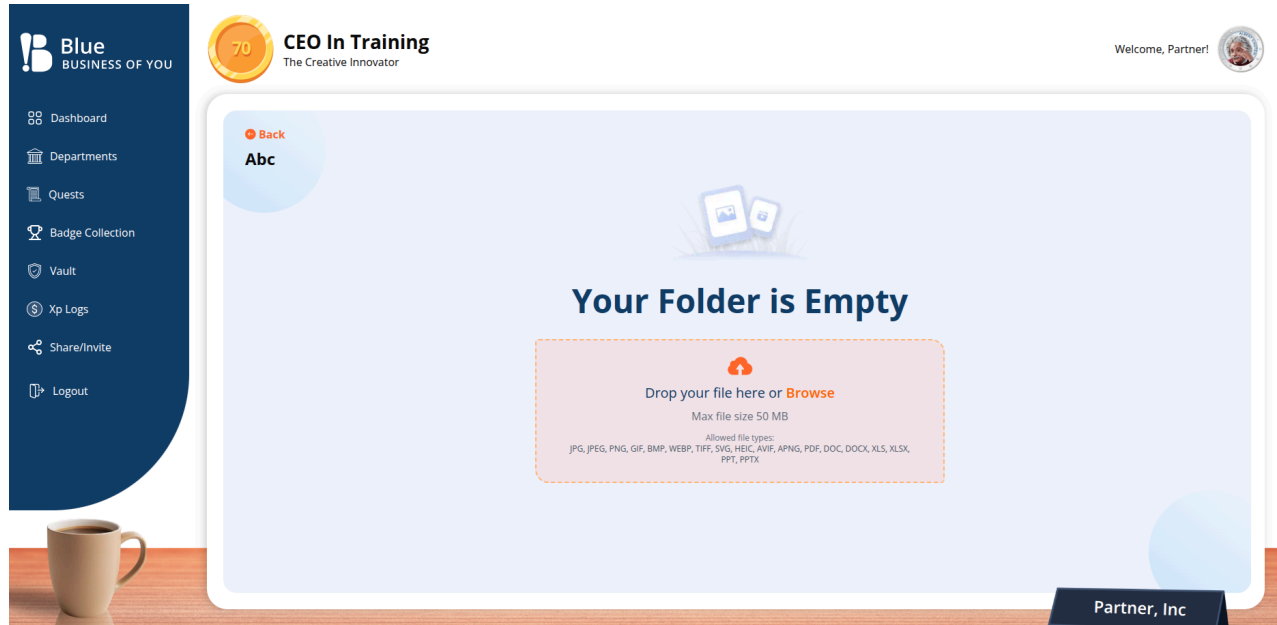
Blue
BUSINESS OF YOU

Dashboard
Departments
Quests
Badge Collection
Vault
Xp Logs
Share/Invite
Logout

70
CEO In Training
The Creative Innovator

Welcome, Partner!

Back
Abc

Your Folder is Empty

Drop your file here or Browse
Max file size 50 MB
Allowed file types:
JPG, JPEG, PNG, GIF, BMP, WEBP, TIFF, SVG, HEIC, AVIF, APNG, PDF, DOC, DOCX, XLS, XLSX, PPT, PPTX

Partner, Inc